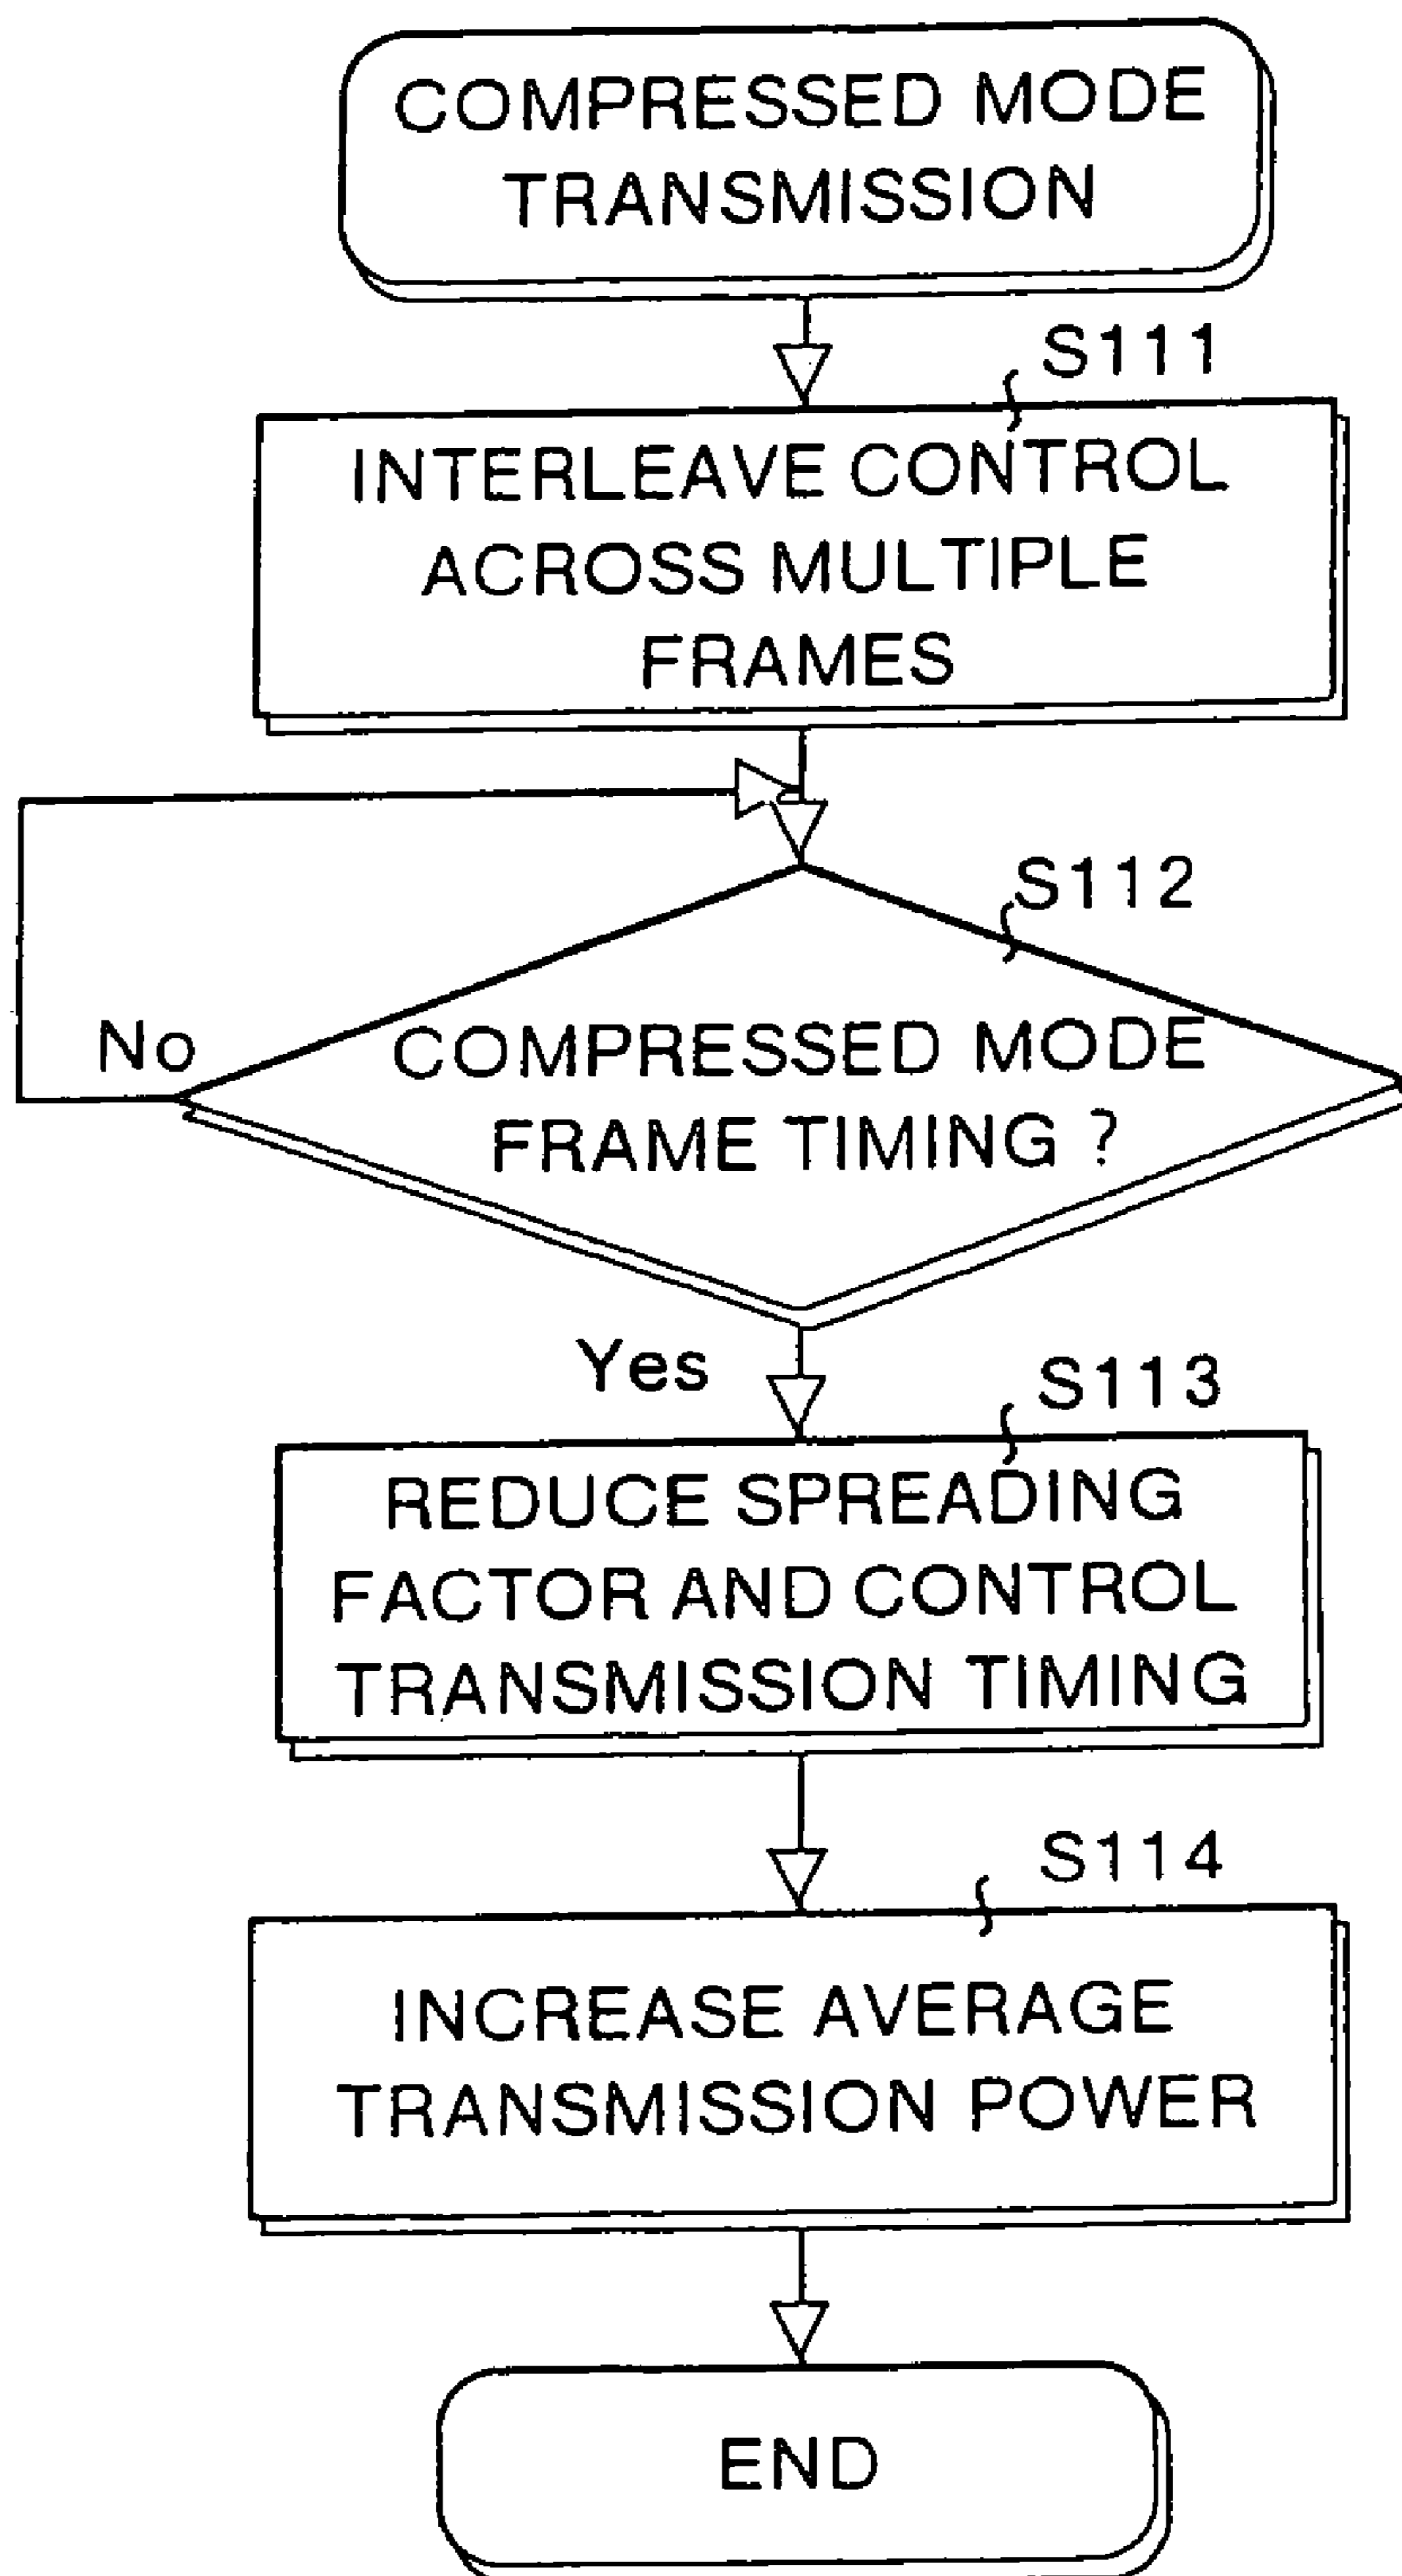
COMPRESSED MODE TRANSMISSION

S111

INTERLEAVE CONTROL ACROSS MULTIPLE FRAMES

S112

No

COMPRESSED MODE FRAME TIMING ?

Yes

S113

REDUCE SPREADING FACTOR AND CONTROL TRANSMISSION TIMING

S114

INCREASE AVERAGE TRANSMISSION POWER

END